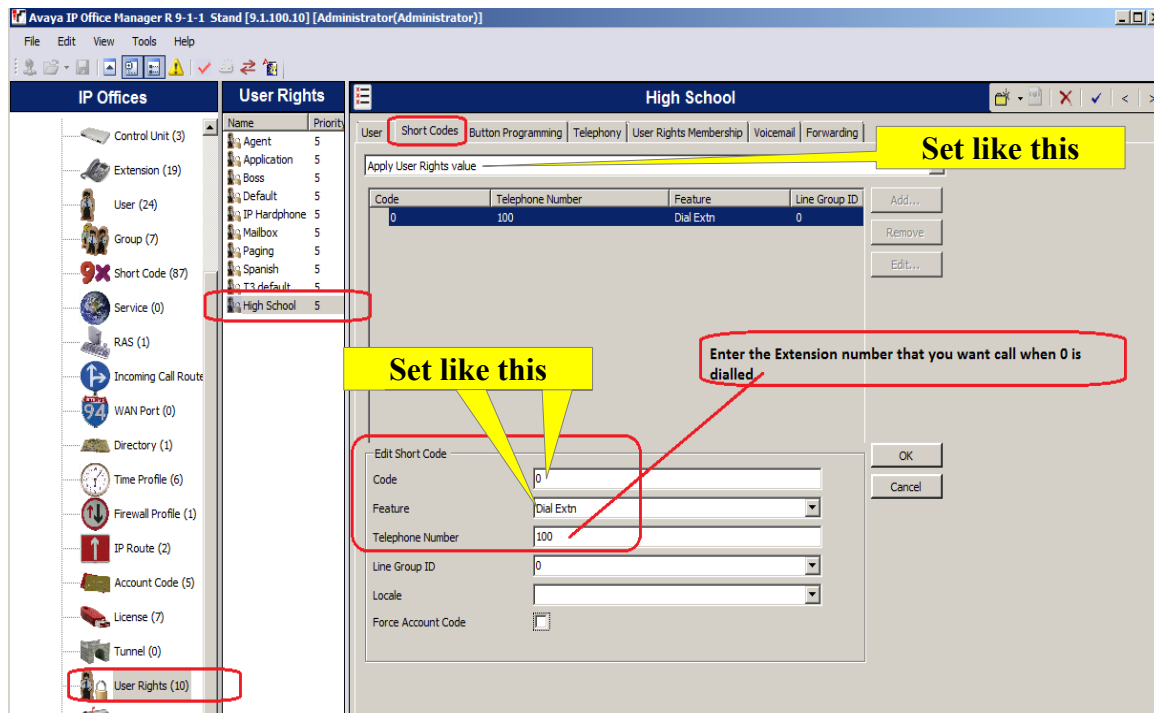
Avaya IP Office Manager R 9-1-1 Stand [9.1.100.10] [Administrator(Administrator)]

File Edit View Tools Help

IP Offices

Control Unit (3)
Extension (19)
User (24)
Group (7)
Short Code (87)
Service (0)
RAS (1)
Incoming Call Route
WAN Port (0)
Directory (1)
Time Profile (6)
Firewall Profile (1)
IP Route (2)
Account Code (5)
License (7)
Tunnel (0)
User Rights (10)

User Rights

| Name | Priority |
|---|---|
| Agent | 5 |
| Application | 5 |
| Boss | 5 |
| Default | 5 |
| IP Hardphone | 5 |
| Mailbox | 5 |
| Paging | 5 |
| Spanish | 5 |
| T3 default | 5 |
| High School | 5 |

High School

User | Short Codes | Button Programming | Telephony | User Rights Membership | Voicemail | Forwarding

Set like this

Apply User Rights value

| Code | Telephone Number | Feature | Line Group ID |
|---|---|---|---|
| 0 | 100 | Dial Extn | 0 |

Add...
Remove
Edit...

Enter the Extension number that you want call when 0 is dialled

Set like this

Edit Short Code
Code 0
Feature Dial Extn
Telephone Number 100
Line Group ID 0
Locale
Force Account Code

OK
Cancel